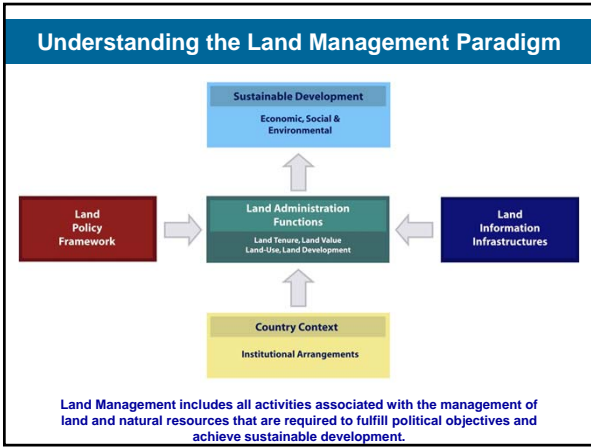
Understanding the Land Management Paradigm

Sustainable Development

Economic, Social & Environmental

Land Policy Framework

Land Administration Functions

Land Tenure, Land Value Land-Use, Land Development

Land Information Infrastructures

Country Context

Institutional Arrangements

Land Management includes all activities associated with the management of land and natural resources that are required to fulfill political objectives and achieve sustainable development.